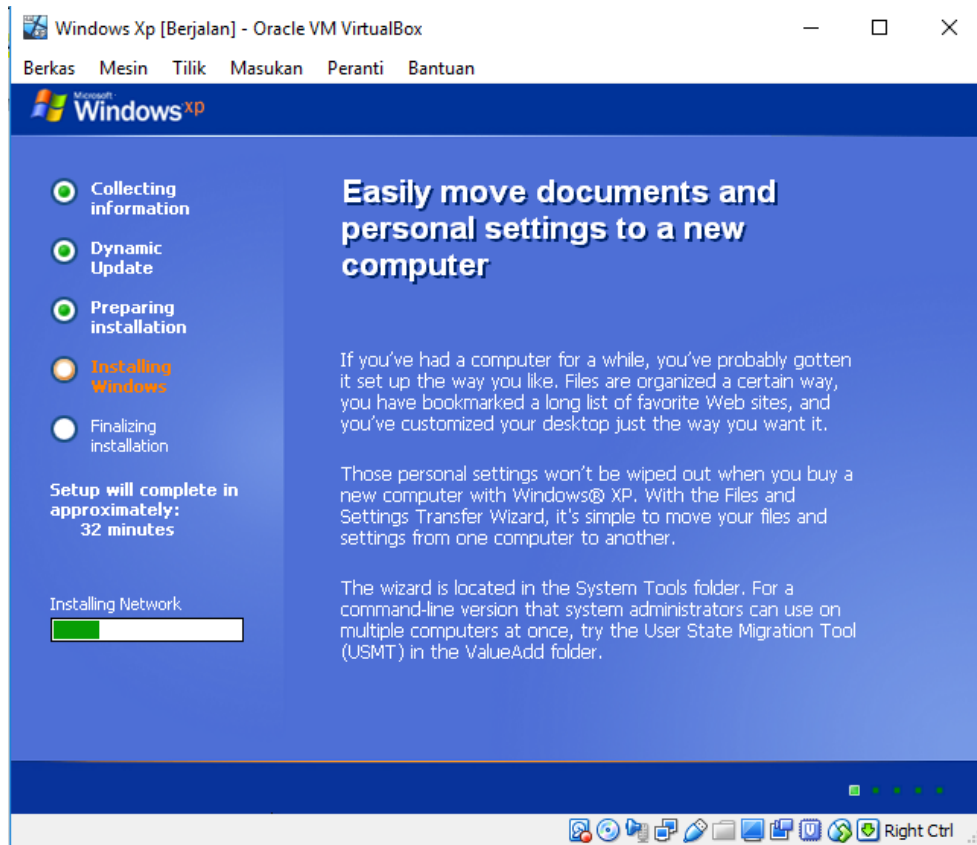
Windows Xp [Berjalan] - Oracle VM VirtualBox

Berkas Mesin Tilik Masukan Peranti Bantuan

Microsoft Windows xp

Collecting information

Dynamic Update

Preparing installation

Installing Windows

Finalizing installation

Setup will complete in approximately: 32 minutes

Installing Network

Easily move documents and personal settings to a new computer

If you've had a computer for a while, you've probably gotten it set up the way you like. Files are organized a certain way, you have bookmarked a long list of favorite Web sites, and you've customized your desktop just the way you want it.

Those personal settings won't be wiped out when you buy a new computer with Windows® XP. With the Files and Settings Transfer Wizard, it's simple to move your files and settings from one computer to another.

The wizard is located in the System Tools folder. For a command-line version that system administrators can use on multiple computers at once, try the User State Migration Tool (USMT) in the ValueAdd folder.

Right Ctrl